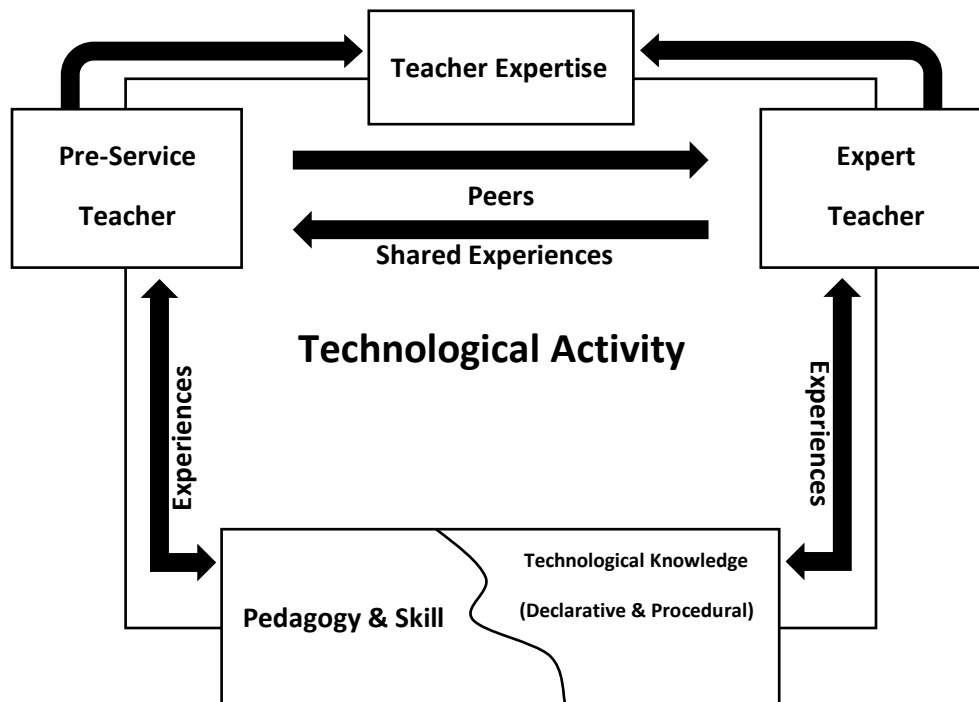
Teacher Expertise

Pre-Service Teacher

Peers

Shared Experiences

Expert Teacher

Technological Activity

Experiences

Experiences

Technological Knowledge

(Declarative & Procedural)

Pedagogy & Skill